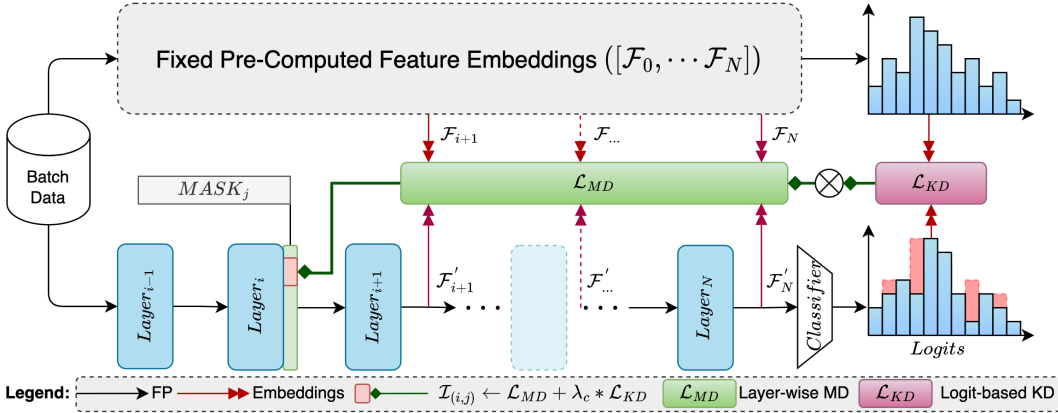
Fixed Pre-Computed Feature Embeddings $([\mathcal{F}_0, \cdots \mathcal{F}_N])$

Batch Data

$MASK_j$

$\mathcal{F}_{i+1}$

$\mathcal{F}_{...}$

$\mathcal{F}_N$

$\mathcal{L}_{MD}$

$\mathcal{L}_{KD}$

$Layer_{i-1}$

$Layer_i$

$Layer_{i+1}$

$\mathcal{F}'_{i+1}$

$\mathcal{F}'_{...}$

$Layer_N$

$\mathcal{F}'_N$

$Classifier$

$Logits$

Legend: FP Embeddings $\mathcal{I}_{(i,j)} \leftarrow \mathcal{L}_{MD} + \lambda_c * \mathcal{L}_{KD}$ $\mathcal{L}_{MD}$ Layer-wise MD $\mathcal{L}_{KD}$ Logit-based KD